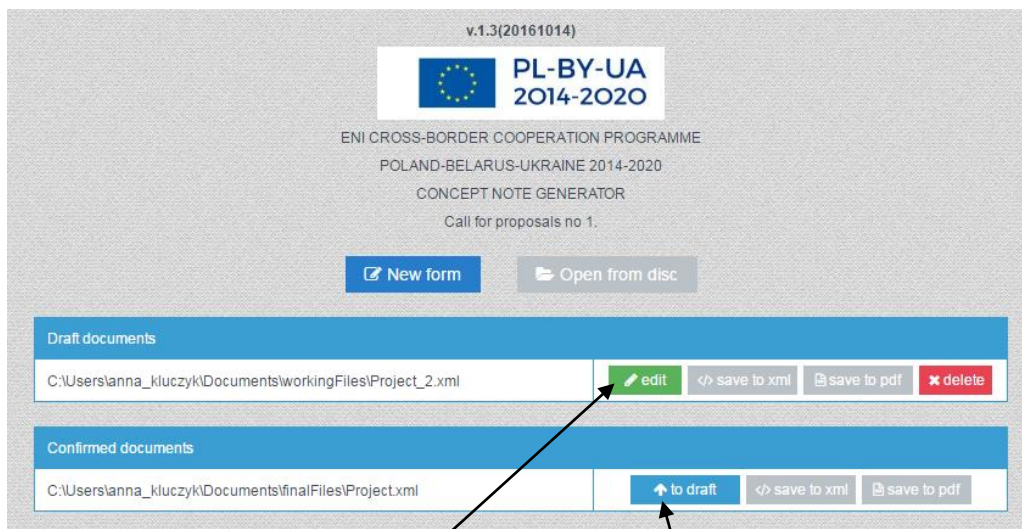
v.1.3(20161014)

PL-BY-UA
2014-2020

ENI CROSS-BORDER COOPERATION PROGRAMME
POLAND-BELARUS-UKRAINE 2014-2020
CONCEPT NOTE GENERATOR
Call for proposals no 1.

New form
Open from disc

Draft documents

C:\Users\anna_kluczyk\Documents\workingFiles\Project_2.xml
edit
save to xml
save to pdf
delete

Confirmed documents

C:\Users\anna_kluczyk\Documents\finalFiles\Project.xml
to draft
save to xml
save to pdf